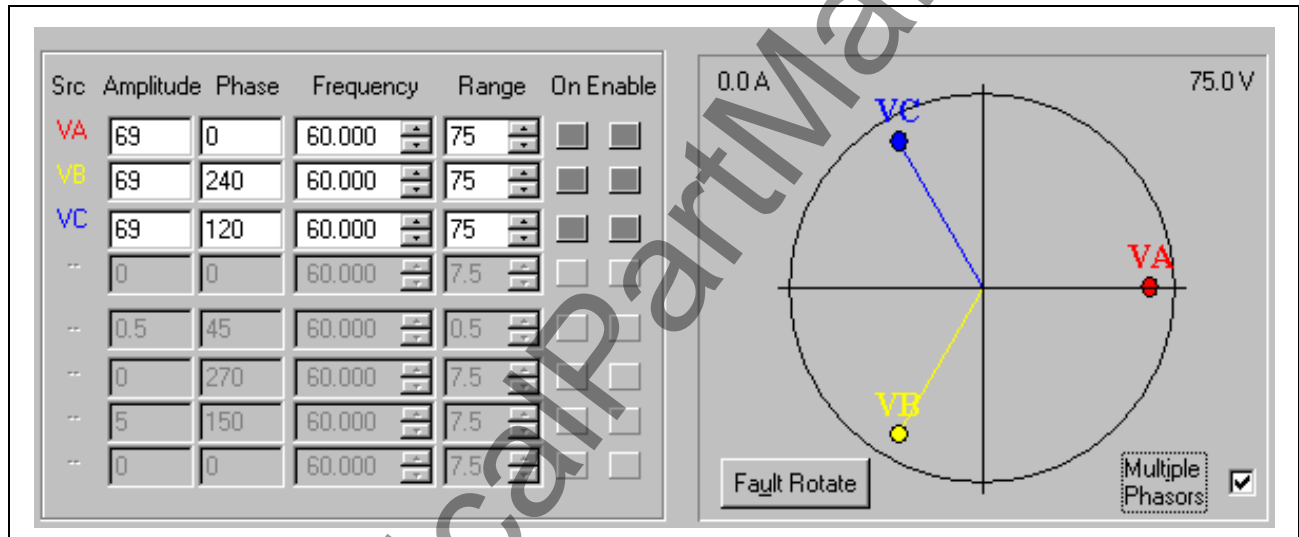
| Src | Amplitude | Phase | Frequency | Range | On | Enable |
|---|---|---|---|---|---|---|
| VA | 69 | 0 | 60.000 | 75 | | |
| VB | 69 | 240 | 60.000 | 75 | | |
| VC | 69 | 120 | 60.000 | 75 | | |
| -- | 0 | 0 | 60.000 | 7.5 | | |
| -- | 0.5 | 45 | 60.000 | 0.5 | | |
| -- | 0 | 270 | 60.000 | 7.5 | | |
| -- | 5 | 150 | 60.000 | 7.5 | | |
| -- | 0 | 0 | 60.000 | 7.5 | | |

0.0 A

75.0 V

VC

VA

VB

Fault Rotate

Multiple Phasors

calPartMa